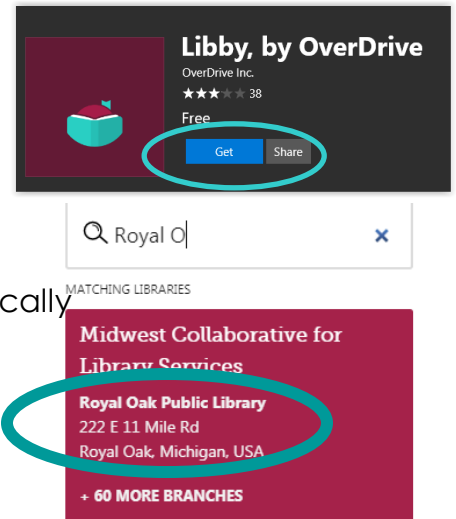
Libby, by OverDrive
OverDrive Inc.
38
Free
Get
Share

Royal O

cally

MATCHING LIBRARIES

Midwest Collaborative for Library Services

Royal Oak Public Library
222 E 11 Mile Rd
Royal Oak, Michigan, USA

+ 60 MORE BRANCHES